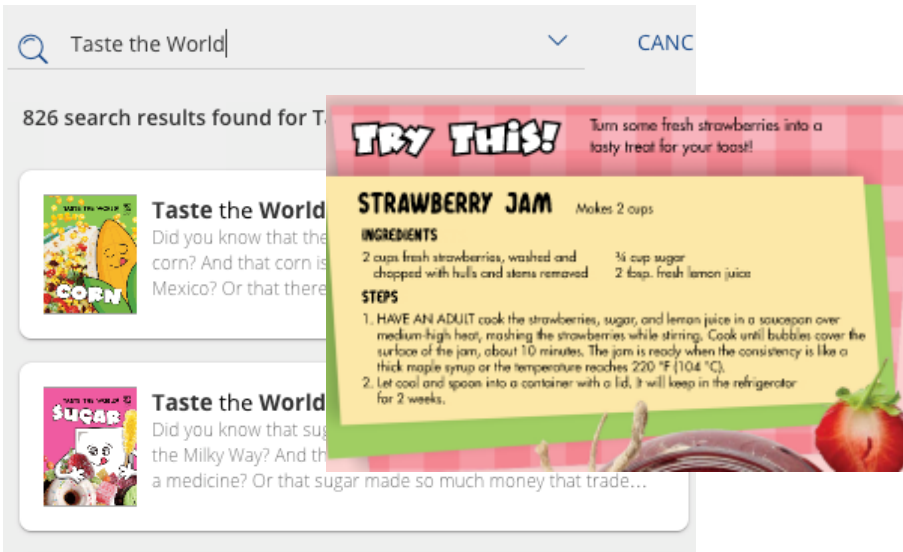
Taste the World

CANC

826 search results found for T

TASTE THE WORLD

CORN

Taste the World

Did you know that the corn? And that corn is Mexico? Or that there

TASTE THE WORLD

SUGAR

Taste the World

Did you know that sug the Milky Way? And th a medicine? Or that sugar made so much money that trade...

TRY THIS!

Turn some fresh strawberries into a tasty treat for your toast!

STRAWBERRY JAM

Makes 2 cups

INGREDIENTS

2 cups fresh strawberries, washed and chopped with hulls and stems removed

¾ cup sugar

2 tbsp. fresh lemon juice

STEPS

1. HAVE AN ADULT cook the strawberries, sugar, and lemon juice in a saucepan over medium-high heat, mashing the strawberries while stirring. Cook until bubbles cover the surface of the jam, about 10 minutes. The jam is ready when the consistency is like a thick maple syrup or the temperature reaches 220 °F (104 °C).

2. Let cool and spoon into a container with a lid. It will keep in the refrigerator for 2 weeks.